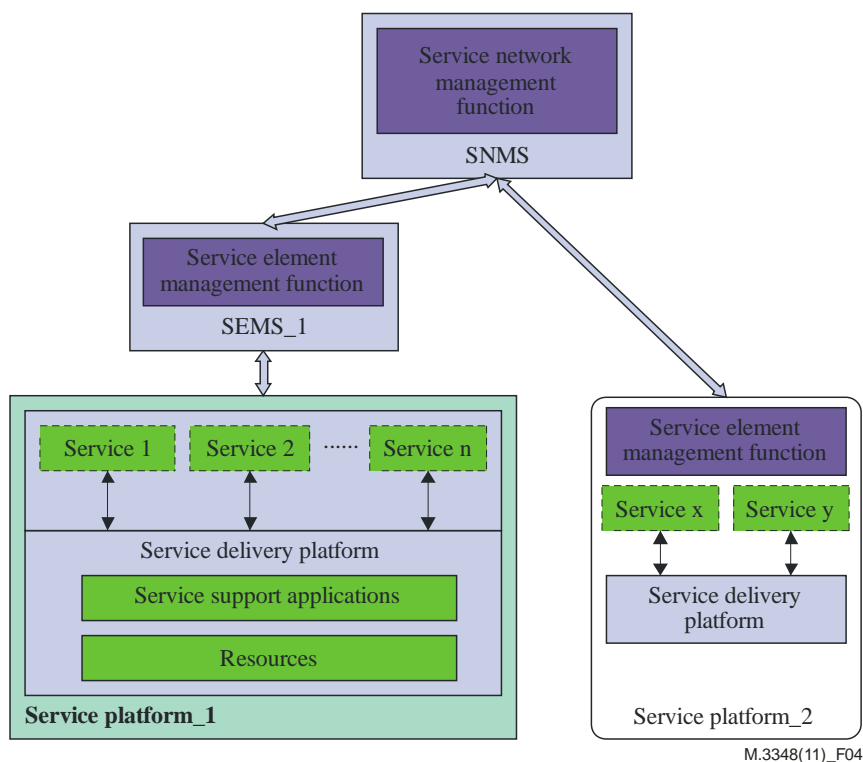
Service network management function

SNMS

Service element management function

SEMS_1

Service 1

Service 2

......

Service n

Service delivery platform

Service support applications

Resources

Service platform_1

Service element management function

Service x

Service y

Service delivery platform

Service platform_2

M.3348(11)_F04